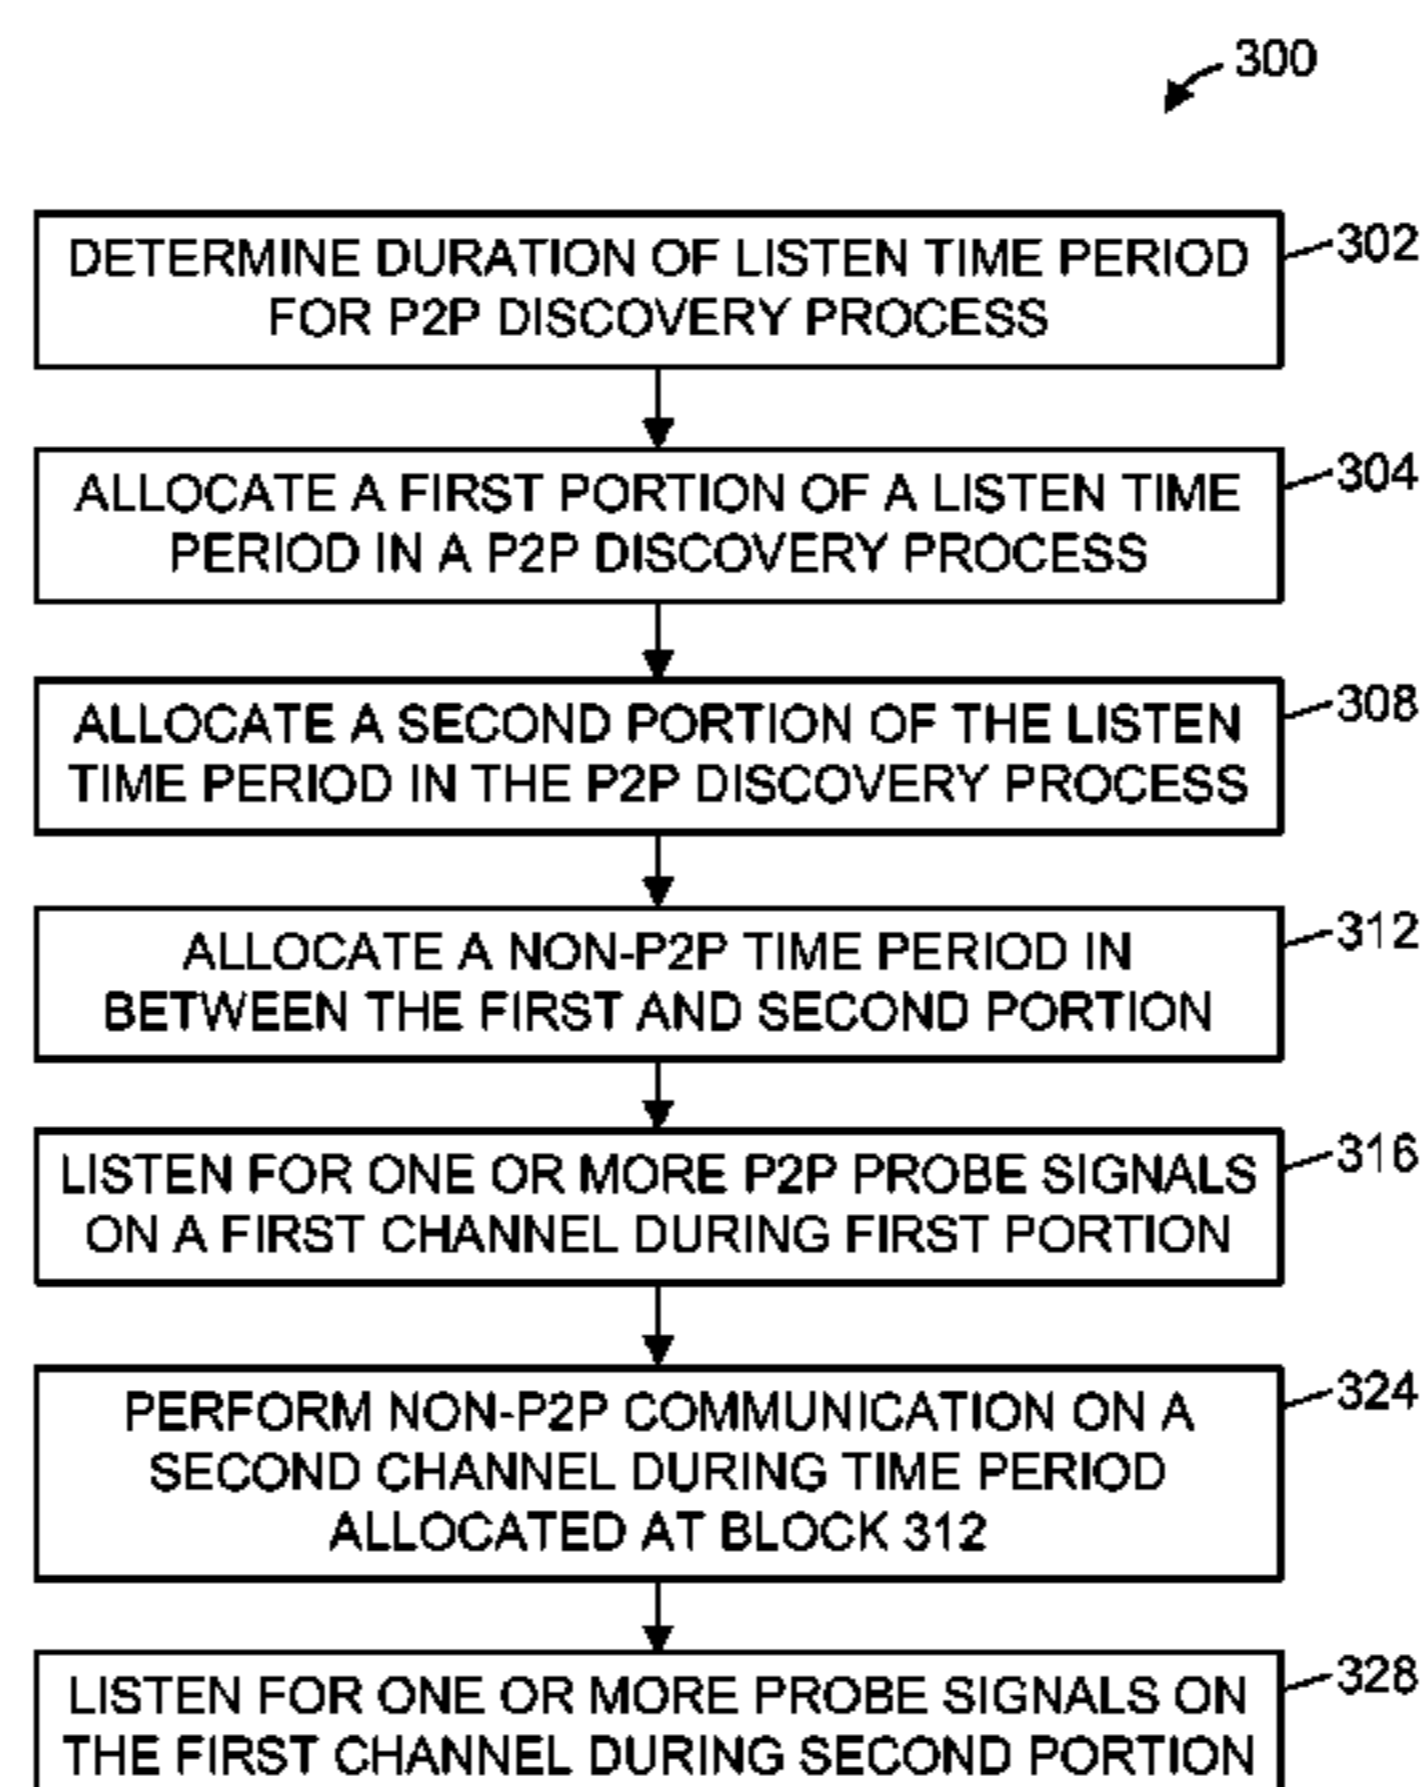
300

DETERMINE DURATION OF LISTEN TIME PERIOD FOR P2P DISCOVERY PROCESS

302

ALLOCATE A FIRST PORTION OF A LISTEN TIME PERIOD IN A P2P DISCOVERY PROCESS

304

ALLOCATE A SECOND PORTION OF THE LISTEN TIME PERIOD IN THE P2P DISCOVERY PROCESS

308

ALLOCATE A NON-P2P TIME PERIOD IN BETWEEN THE FIRST AND SECOND PORTION

312

LISTEN FOR ONE OR MORE P2P PROBE SIGNALS ON A FIRST CHANNEL DURING FIRST PORTION

316

PERFORM NON-P2P COMMUNICATION ON A SECOND CHANNEL DURING TIME PERIOD ALLOCATED AT BLOCK 312

324

LISTEN FOR ONE OR MORE PROBE SIGNALS ON THE FIRST CHANNEL DURING SECOND PORTION

328